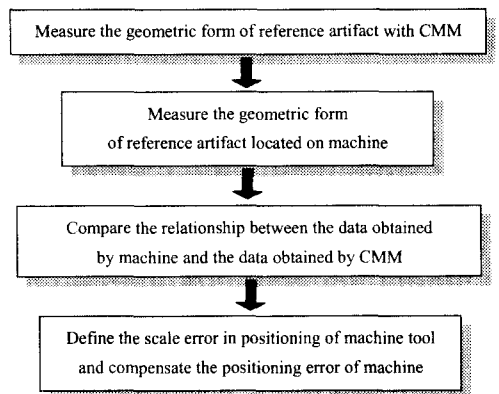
Measure the geometric form of reference artifact with CMM

Measure the geometric form of reference artifact located on machine

Compare the relationship between the data obtained by machine and the data obtained by CMM

Define the scale error in positioning of machine tool and compensate the positioning error of machine